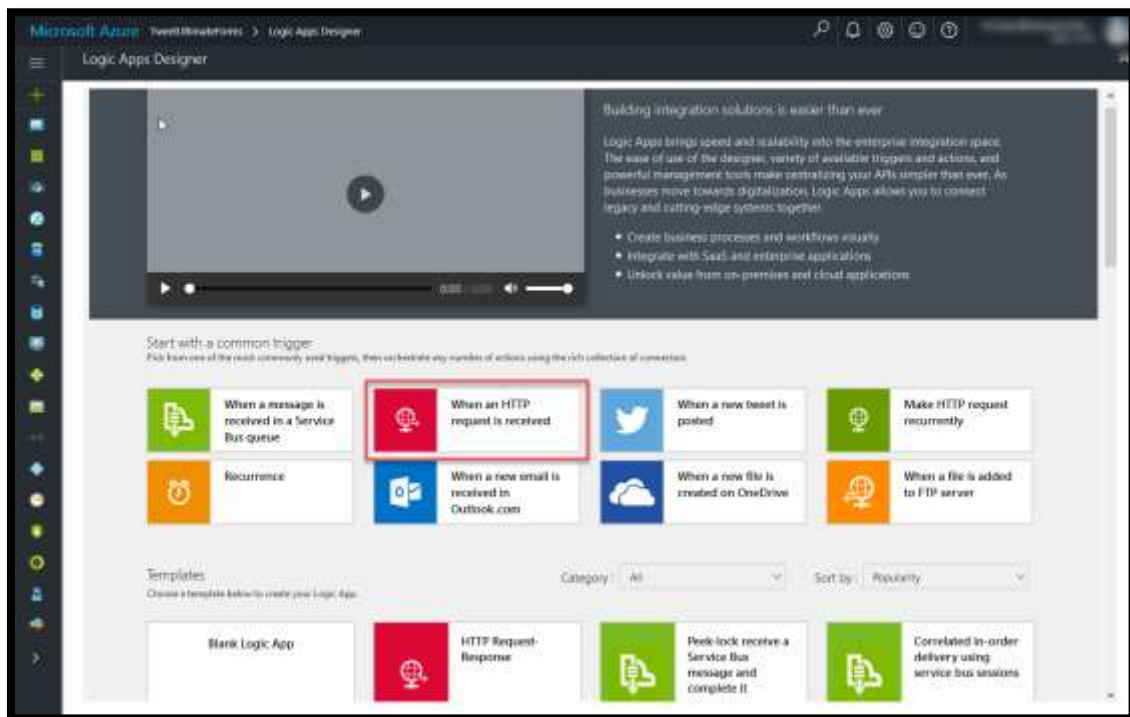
Microsoft Azure TweetIt5MinuteForms > Logic Apps Designer

Logic Apps Designer

Building integration solutions is easier than ever

Logic Apps brings speed and scalability into the enterprise integration space. The ease of use of the designer, variety of available triggers and actions, and powerful management tools make centralizing your APIs simpler than ever. As businesses move towards digitalization, Logic Apps allows you to connect legacy and cutting-edge systems together.

• Create business processes and workflows visually
• Integrate with SaaS and enterprise applications
• Unlock value from on-premises and cloud applications

Start with a common trigger
Pick from one of the most commonly used triggers, then orchestrate any number of actions using the rich collection of connectors.

When a message is received in a Service Bus queue

When an HTTP request is received

When a new tweet is posted

Make HTTP request recurrently

Recurrence

When a new email is received in Outlook.com

When a new file is created on OneDrive

When a file is added to FTP server

Templates
Choose a template below to create your Logic App.

Category: All

Sort by: Popularity

Blank Logic App

HTTP Request-Response

Peek-lock receive a Service Bus message and complete it

Correlated in-order delivery using service bus sessions